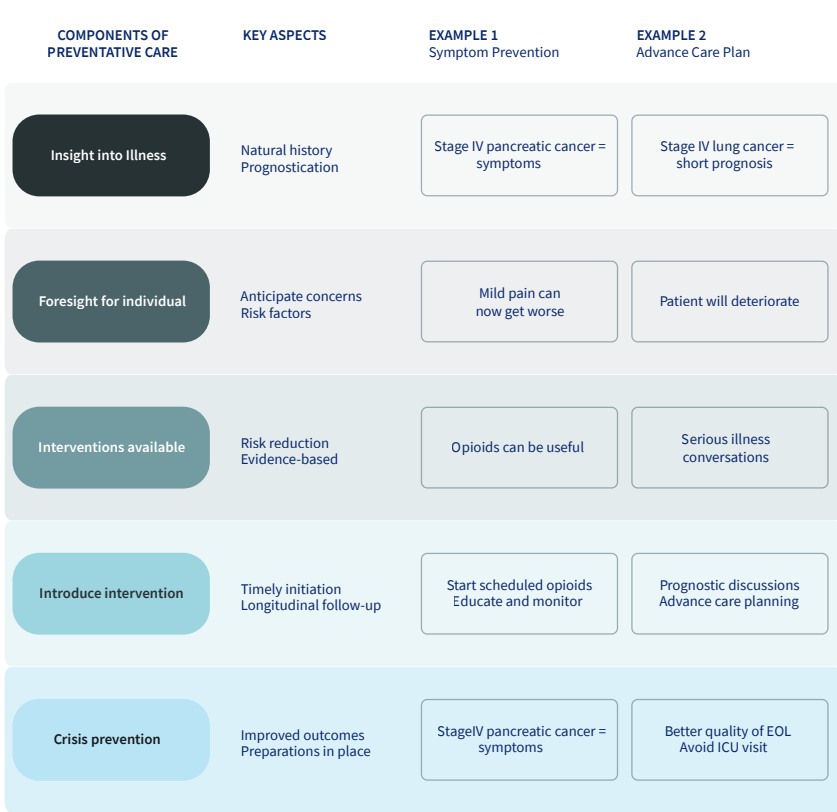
| COMPONENTS OF PREVENTATIVE CARE | KEY ASPECTS | EXAMPLE 1 Symptom Prevention | EXAMPLE 2 Advance Care Plan |
|---|---|---|---|
| Insight into Illness | Natural history Prognostication | Stage IV pancreatic cancer = symptoms | Stage IV lung cancer = short prognosis |
| Foresight for individual | Anticipate concerns Risk factors | Mild pain can now get worse | Patient will deteriorate |
| Interventions available | Risk reduction Evidence-based | Opioids can be useful | Serious illness conversations |
| Introduce intervention | Timely initiation Longitudinal follow-up | Start scheduled opioids Educate and monitor | Prognostic discussions Advance care planning |
| Crisis prevention | Improved outcomes Preparations in place | StageIV pancreatic cancer = symptoms | Better quality of EOL Avoid ICU visit |